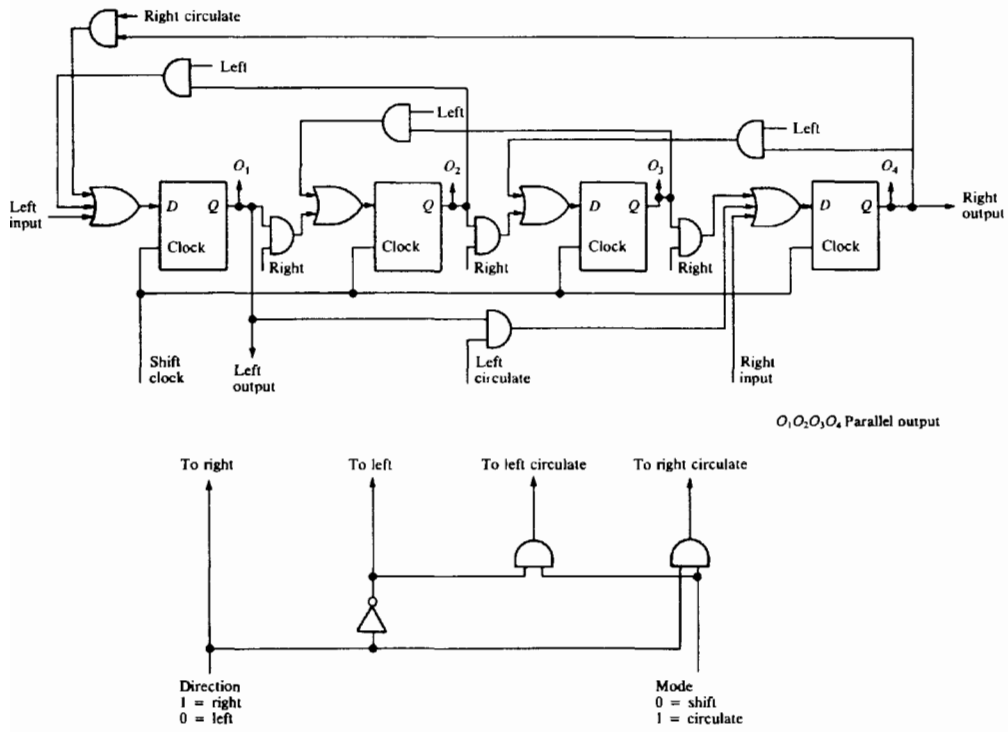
Right circulate

Left

Left

Left

$O_1$

$O_2$

$O_3$

$O_4$

Left input

D Q Clock

Q Clock

D Q Clock

D Q Clock

Right output

Right

Right

Right

Shift clock

Left output

Left circulate

Right input

$O_1O_2O_3O_4$ Parallel output

To right

To left

To left circulate

To right circulate

Direction
1 = right
0 = left

Mode
0 = shift
1 = circulate